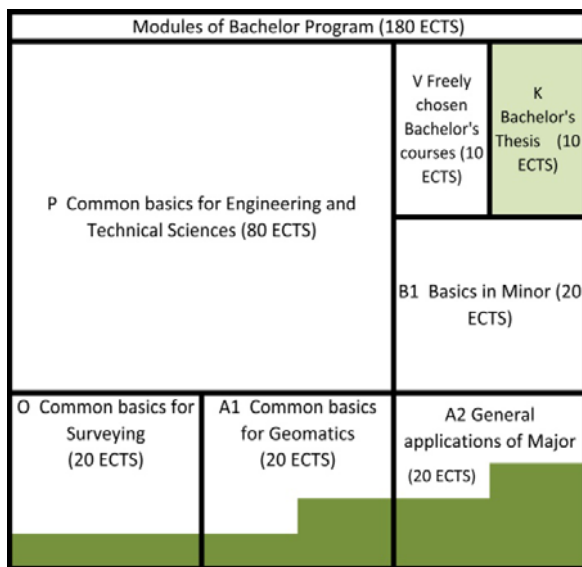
Modules of Bachelor Program (180 ECTS)

P Common basics for Engineering and Technical Sciences (80 ECTS)

V Freely chosen Bachelor's courses (10 ECTS)

K Bachelor's Thesis (10 ECTS)

B1 Basics in Minor (20 ECTS)

O Common basics for Surveying (20 ECTS)

A1 Common basics for Geomatics (20 ECTS)

A2 General applications of Major

(20 ECTS)